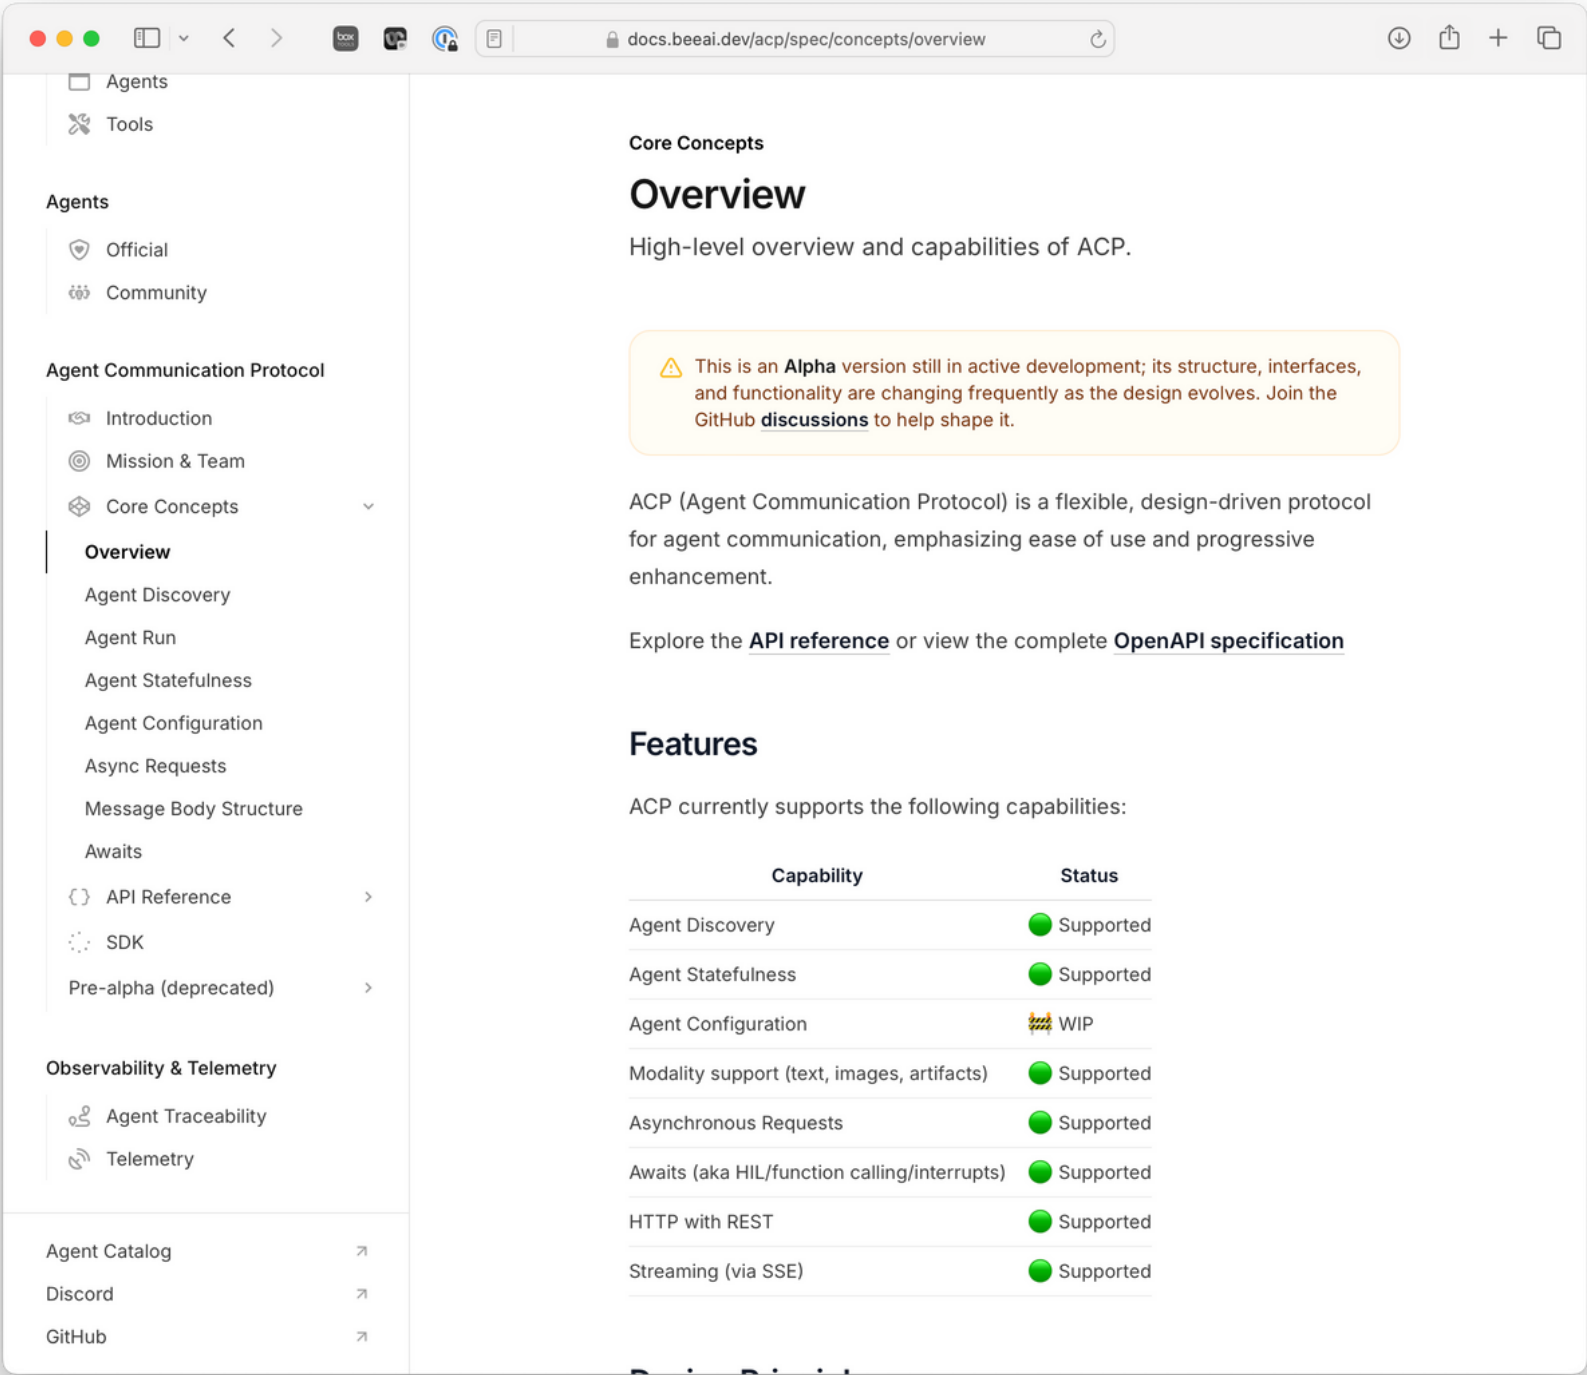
docs.beeai.dev/acp/spec/concepts/overview

Agents
Tools

Agents
Official
Community

Agent Communication Protocol
Introduction
Mission & Team
Core Concepts
Overview
Agent Discovery
Agent Run
Agent Statefulness
Agent Configuration
Async Requests
Message Body Structure
Awaits
API Reference
SDK
Pre-alpha (deprecated)

Observability & Telemetry
Agent Traceability
Telemetry

Agent Catalog
Discord
GitHub

Core Concepts

# Overview

High-level overview and capabilities of ACP.

This is an **Alpha** version still in active development; its structure, interfaces, and functionality are changing frequently as the design evolves. Join the GitHub **discussions** to help shape it.

ACP (Agent Communication Protocol) is a flexible, design-driven protocol for agent communication, emphasizing ease of use and progressive enhancement.

Explore the **API reference** or view the complete **OpenAPI specification**

## Features

ACP currently supports the following capabilities:

| Capability | Status |
|---|---|
| Agent Discovery | 🟢 Supported |
| Agent Statefulness | 🟢 Supported |
| Agent Configuration | 🚧 WIP |
| Modality support (text, images, artifacts) | 🟢 Supported |
| Asynchronous Requests | 🟢 Supported |
| Awaits (aka HIL/function calling/interrupts) | 🟢 Supported |
| HTTP with REST | 🟢 Supported |
| Streaming (via SSE) | 🟢 Supported |

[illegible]